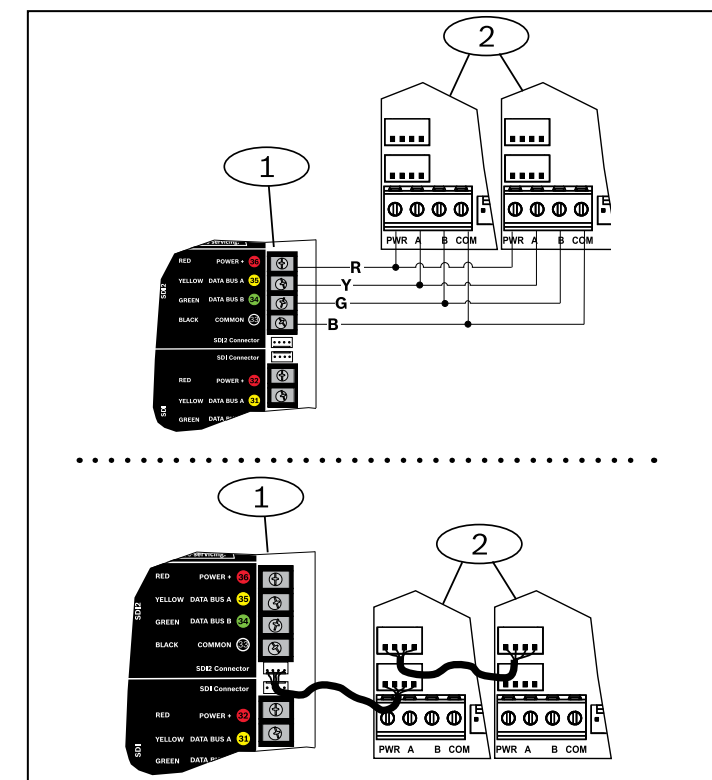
2

1

SDI2

RED POWER + 36

YELLOW DATA BUS A 35

GREEN DATA BUS B 34

BLACK COMMON 33

SDI2 Connector

SDI Connector

SDI

RED POWER + 32

YELLOW DATA BUS A 31

GREEN DATA B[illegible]

PWR A B COM

PWR A B COM

R

Y

G

B

1

2

SDI2

RED POWER + 36

YELLOW DATA BUS A 35

GREEN DATA BUS B 34

BLACK COMMON 33

SDI2 Connector

SDI Connector

SDI

RED POWER + 32

YELLOW DATA BUS A 31

GREEN DATA B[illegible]

PWR A B COM

PWR A B COM